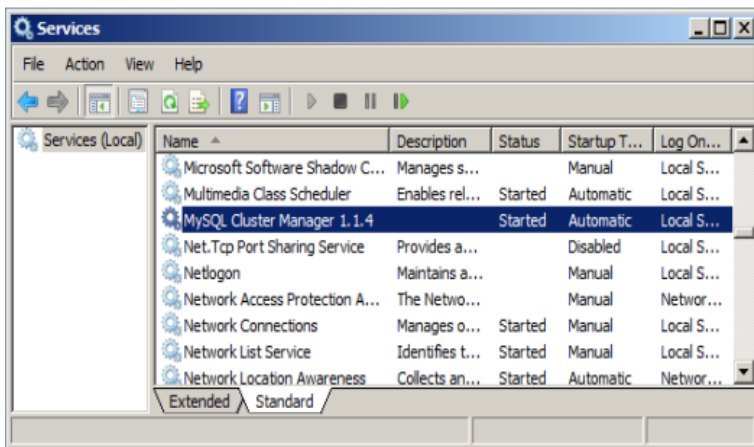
Services

File Action View Help

Services (Local)

| Name | Description | Status | Startup T... | Log On... |
|---|---|---|---|---|
| Microsoft Software Shadow C... | Manages s... | | Manual | Local S... |
| Multimedia Class Scheduler | Enables rel... | Started | Automatic | Local S... |
| MySQL Cluster Manager 1.1.4 | | Started | Automatic | Local S... |
| Net.Tcp Port Sharing Service | Provides a... | | Disabled | Local S... |
| Netlogon | Maintains a... | | Manual | Local S... |
| Network Access Protection A... | The Netwo... | | Manual | Networ... |
| Network Connections | Manages o... | Started | Manual | Local S... |
| Network List Service | Identifies t... | Started | Manual | Local S... |
| Network Location Awareness | Collects an... | Started | Automatic | Networ... |

Extended Standard